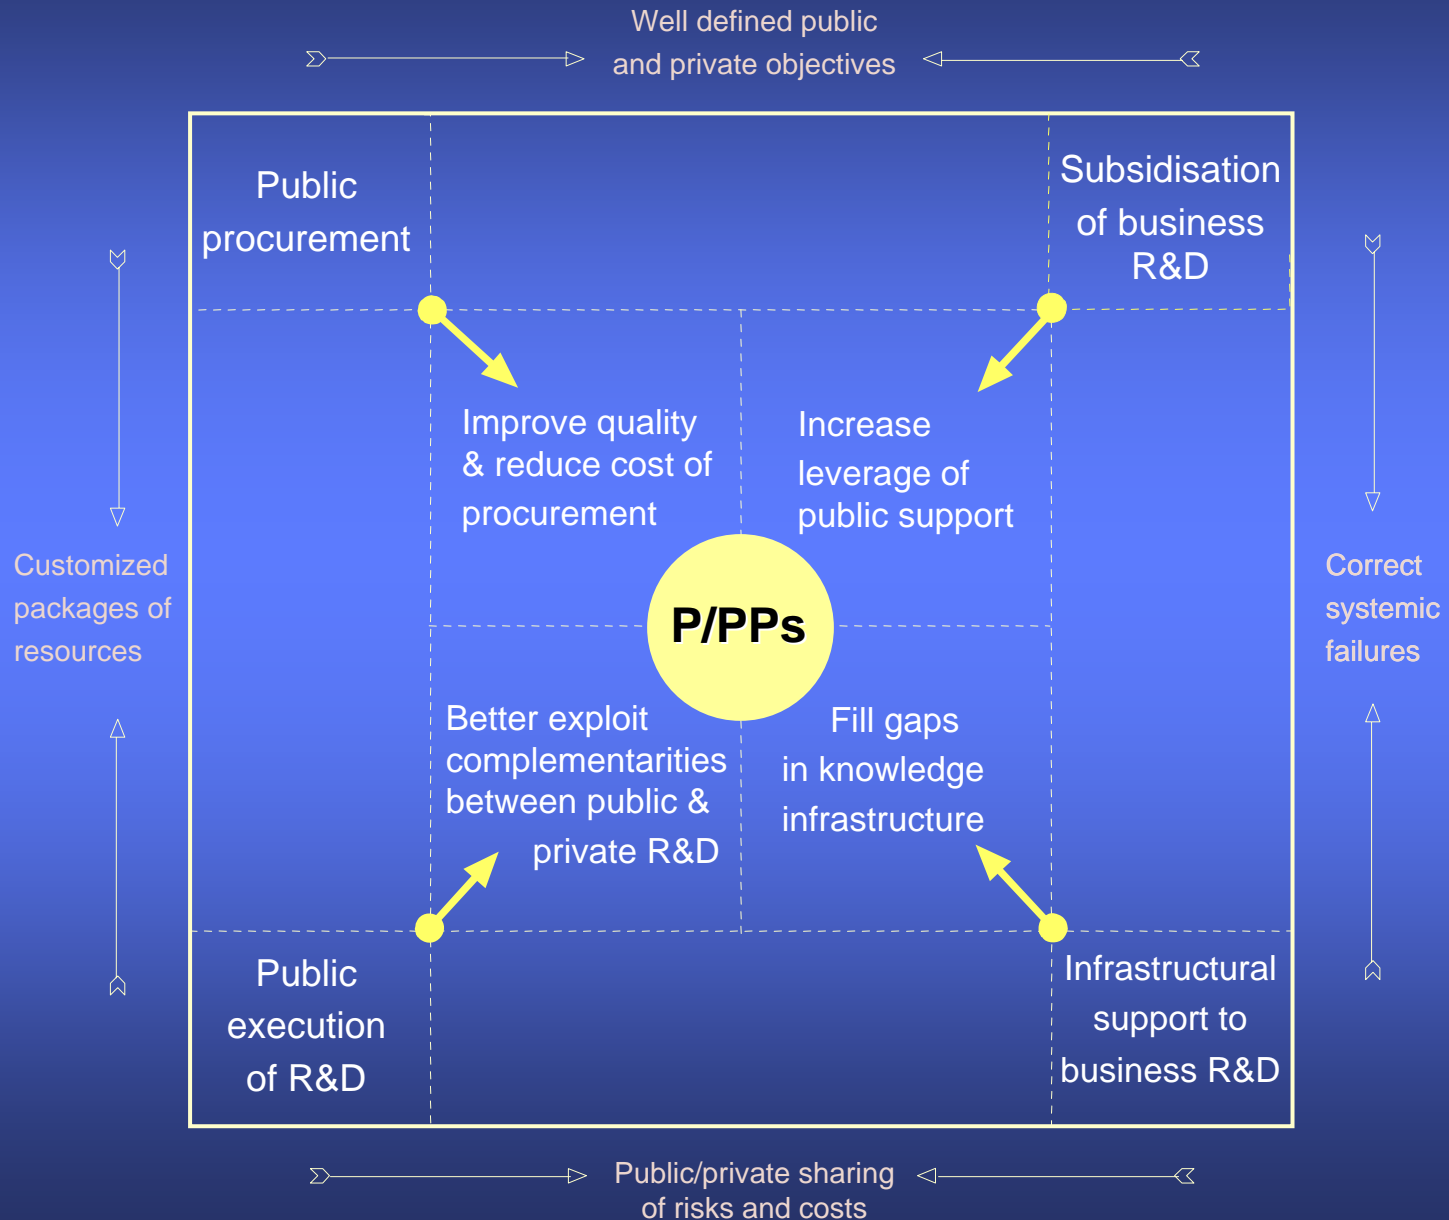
Well defined public and private objectives

Public procurement

Subsidisation of business R&D

Customized packages of resources

Improve quality & reduce cost of procurement

Increase leverage of public support

Correct systemic failures

P/PPs

Better exploit complementarities between public & private R&D

Fill gaps in knowledge infrastructure

Public execution of R&D

Infrastructural support to business R&D

Public/private sharing of risks and costs